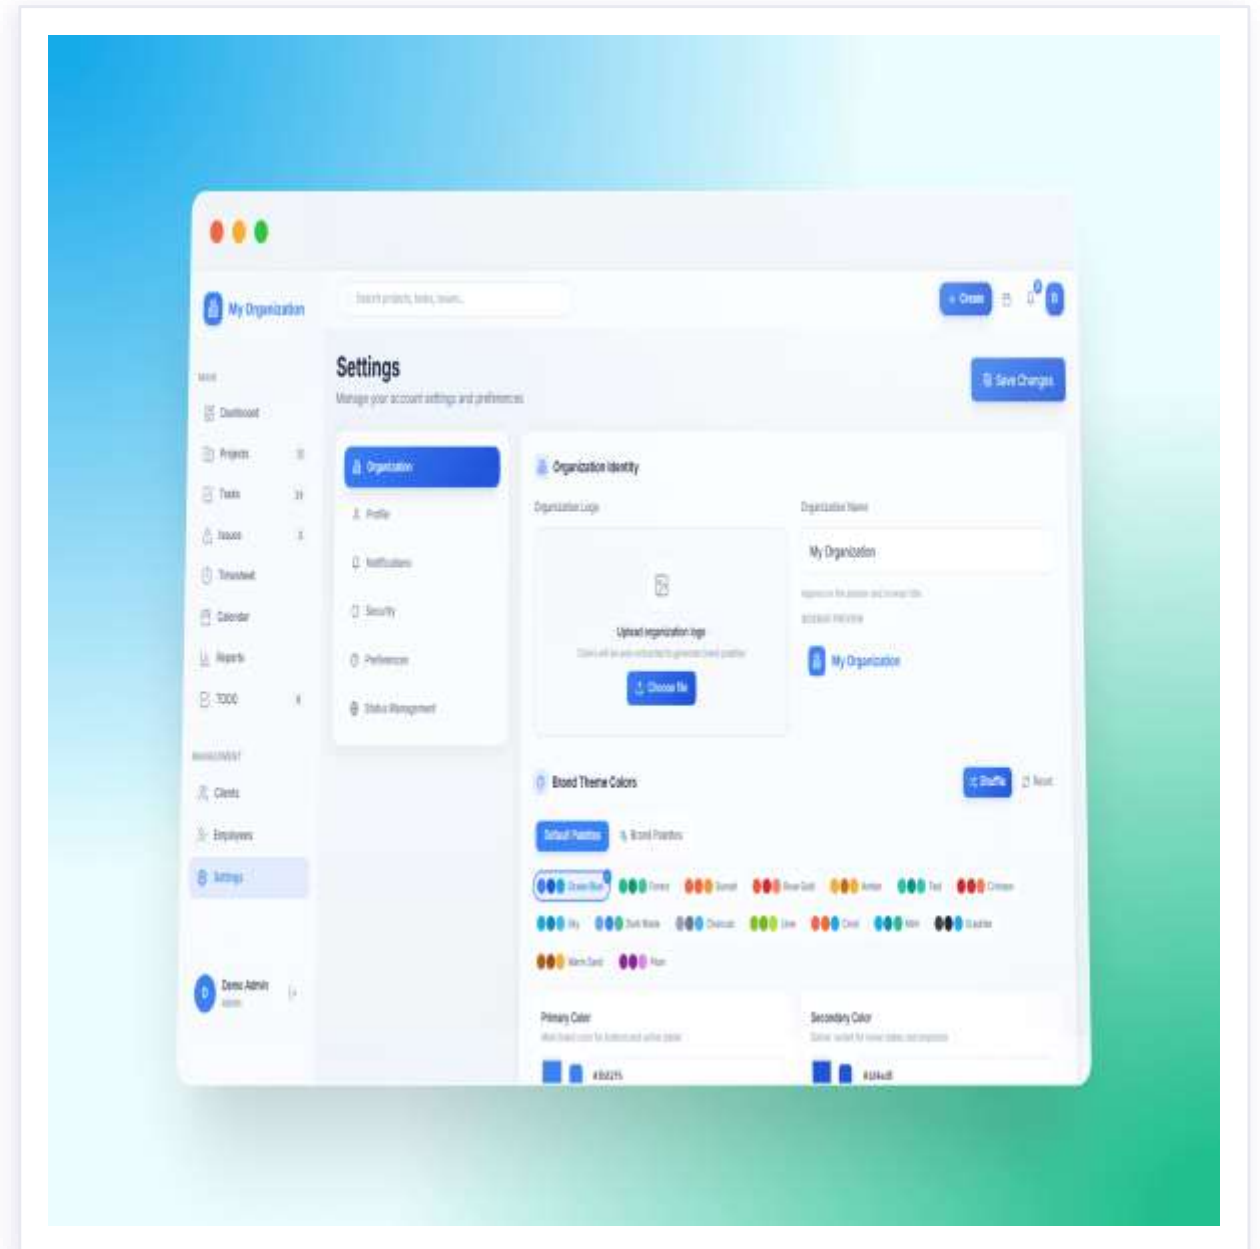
My Organization

Search projects, tasks, issues...

+ Create

D

MAIN

Dashboard

Projects

Tasks

Issues

Timesheet

Calendar

Reports

TODO

MANAGEMENT

Clients

Employees

Settings

Demo Admin

admin

Settings

Manage your account settings and preferences

Save Changes

Organization

Profile

Notifications

Security

Preferences

Status Management

Organization Identity

Organization Logo

Upload organization logo

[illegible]

Choose file

Organization Name

My Organization

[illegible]

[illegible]

My Organization

Brand Theme Colors

Shuffle

Reset

Default Palettes

Brand Palettes

Ocean Blue

Forest

Sunset

Rose Gold

Amber

Teal

Crimson

Sky

Dark Mode

Charcoal

Lime

Coral

Mint

Graphite

Warm Sand

Plum

Primary Color

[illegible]

#3b82f6

Secondary Color

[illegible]

#1d4ed8